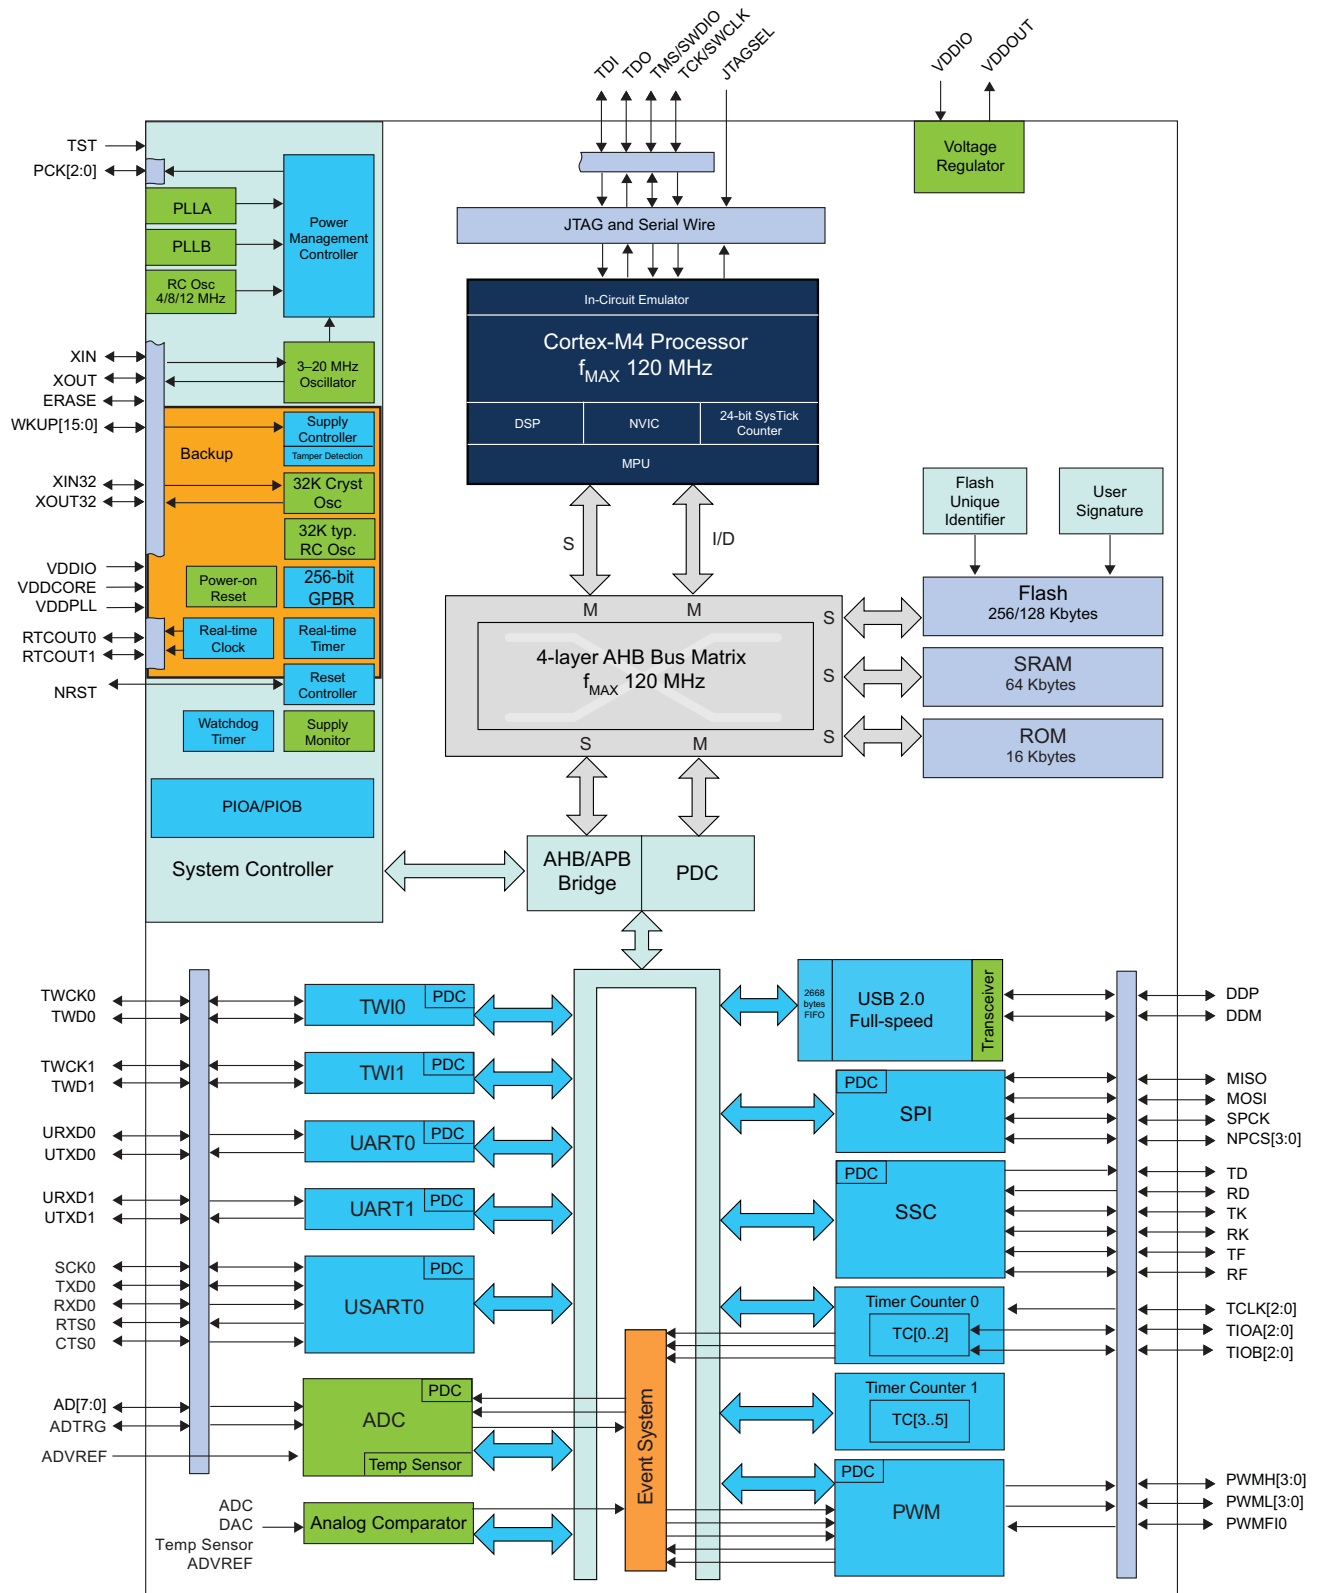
TDI TDO TMS/SWDIO TCK/SWCLK JTAGSEL

VDDIO VDDOUT

Voltage Regulator

TST
PCK[2:0]

PLLA
PLLB
RC Osc 4/8/12 MHz

Power Management Controller

XIN
XOUT
ERASE
WKUP[15:0]

3–20 MHz Oscillator

Backup

Supply Controller
Tamper Detection

XIN32
XOUT32

32K Cryst Osc
32K typ. RC Osc

VDDIO
VDDCORE
VDDPLL

Power-on Reset
256-bit GPBR

RTCOUT0
RTCOUT1

Real-time Clock
Real-time Timer

NRST

Reset Controller

Watchdog Timer
Supply Monitor

PIOA/PIOB

System Controller

JTAG and Serial Wire

In-Circuit Emulator
Cortex-M4 Processor
$f_{MAX}$ 120 MHz
DSP
NVIC
24-bit SysTick Counter
MPU

S
I/D

Flash Unique Identifier
User Signature

M M
S
S
S
4-layer AHB Bus Matrix
$f_{MAX}$ 120 MHz
S M

Flash
256/128 Kbytes
SRAM
64 Kbytes
ROM
16 Kbytes

AHB/APB Bridge
PDC

TWCK0
TWD0
TWI0
PDC

TWCK1
TWD1
TWI1
PDC

URXD0
UTXD0
UART0
PDC

URXD1
UTXD1
UART1
PDC

SCK0
TXD0
RXD0
RTS0
CTS0
USART0
PDC

AD[7:0]
ADTRG
ADVREF
ADC
PDC
Temp Sensor

ADC
DAC
Temp Sensor
ADVREF
Analog Comparator

Event System

2668 bytes FIFO
USB 2.0 Full-speed
Transceiver
DDP
DDM

PDC
SPI
MISO
MOSI
SPCK
NPCS[3:0]

PDC
SSC
TD
RD
TK
RK
TF
RF

Timer Counter 0
TC[0..2]
TCLK[2:0]
TIOA[2:0]
TIOB[2:0]

Timer Counter 1
TC[3..5]

PDC
PWM
PWMH[3:0]
PWML[3:0]
PWMFI0